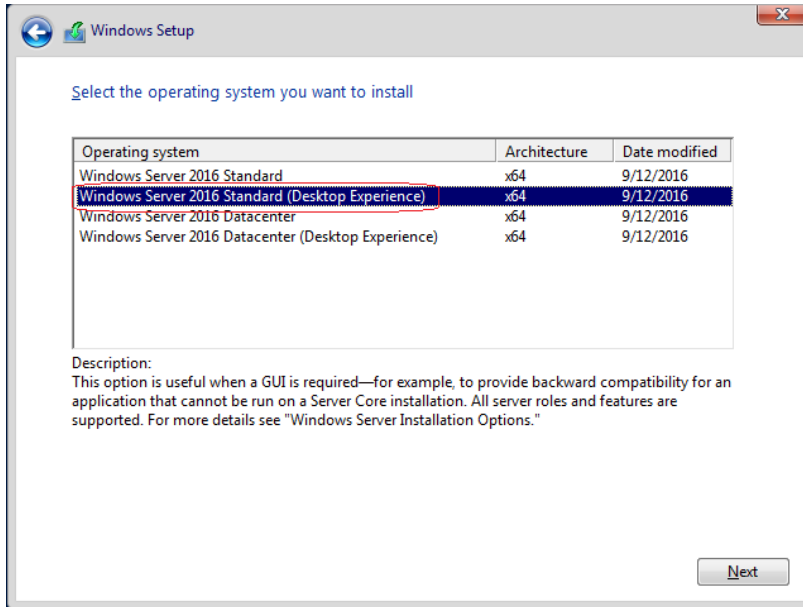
Windows Setup

Select the operating system you want to install

| Operating system | Architecture | Date modified |
|---|---|---|
| Windows Server 2016 Standard | x64 | 9/12/2016 |
| Windows Server 2016 Standard (Desktop Experience) | x64 | 9/12/2016 |
| Windows Server 2016 Datacenter | x64 | 9/12/2016 |
| Windows Server 2016 Datacenter (Desktop Experience) | x64 | 9/12/2016 |

Description:
This option is useful when a GUI is required—for example, to provide backward compatibility for an application that cannot be run on a Server Core installation. All server roles and features are supported. For more details see "Windows Server Installation Options."

Next